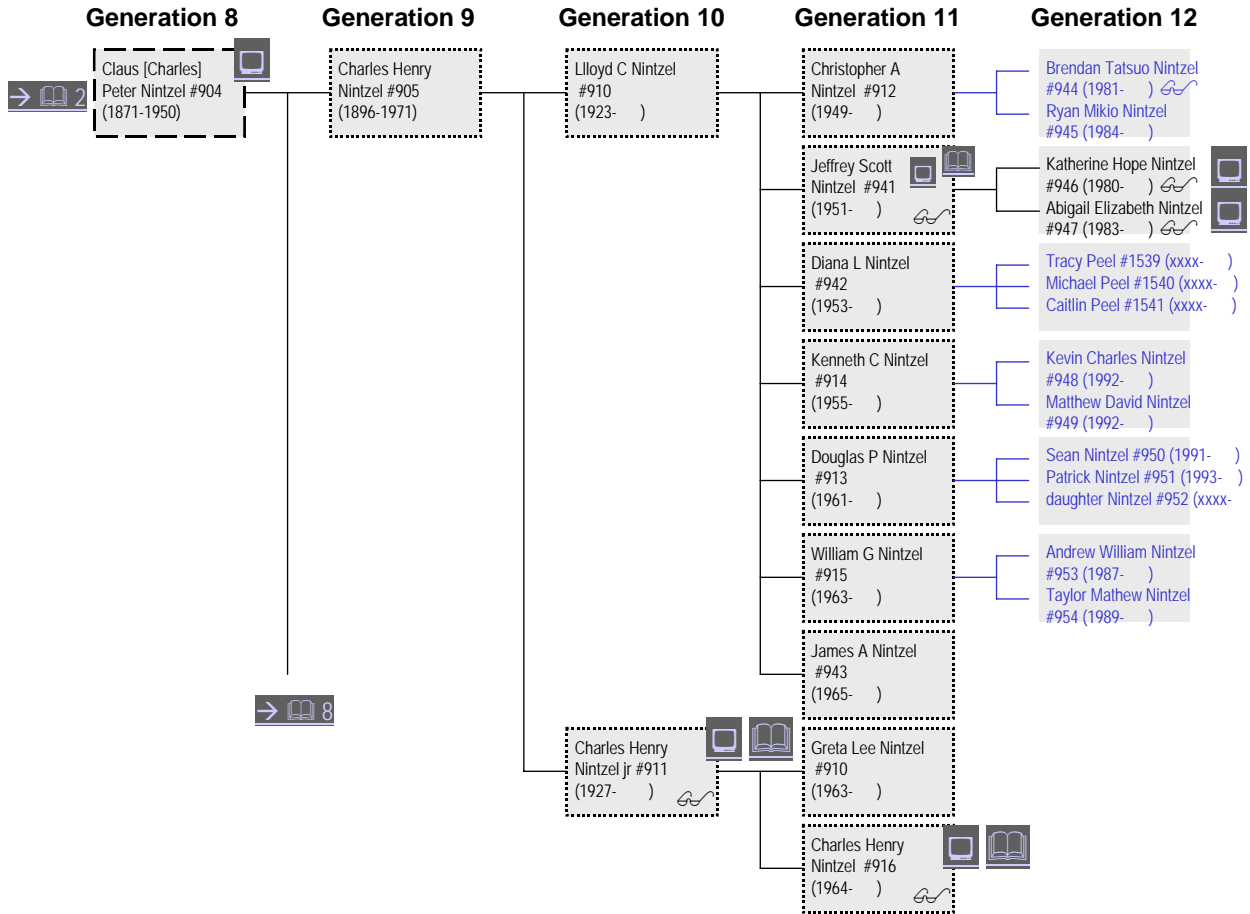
Generation 8
Generation 9
Generation 10
Generation 11
Generation 12

→ 2

Claus [Charles] Peter Nintzel #904 (1871-1950)

Charles Henry Nintzel #905 (1896-1971)

Llloyd C Nintzel #910 (1923- )

Christopher A Nintzel #912 (1949- )

Brendan Tatsuo Nintzel #944 (1981- )
Ryan Mikio Nintzel #945 (1984- )

Jeffrey Scott Nintzel #941 (1951- )

Katherine Hope Nintzel #946 (1980- )
Abigail Elizabeth Nintzel #947 (1983- )

Diana L Nintzel #942 (1953- )

Tracy Peel #1539 (xxxx- )
Michael Peel #1540 (xxxx- )
Caitlin Peel #1541 (xxxx- )

Kenneth C Nintzel #914 (1955- )

Kevin Charles Nintzel #948 (1992- )
Matthew David Nintzel #949 (1992- )

Douglas P Nintzel #913 (1961- )

Sean Nintzel #950 (1991- )
Patrick Nintzel #951 (1993- )
daughter Nintzel #952 (xxxx-

William G Nintzel #915 (1963- )

Andrew William Nintzel #953 (1987- )
Taylor Mathew Nintzel #954 (1989- )

James A Nintzel #943 (1965- )

→ 8

Charles Henry Nintzel jr #911 (1927- )

Greta Lee Nintzel #910 (1963- )

Charles Henry Nintzel #916 (1964- )